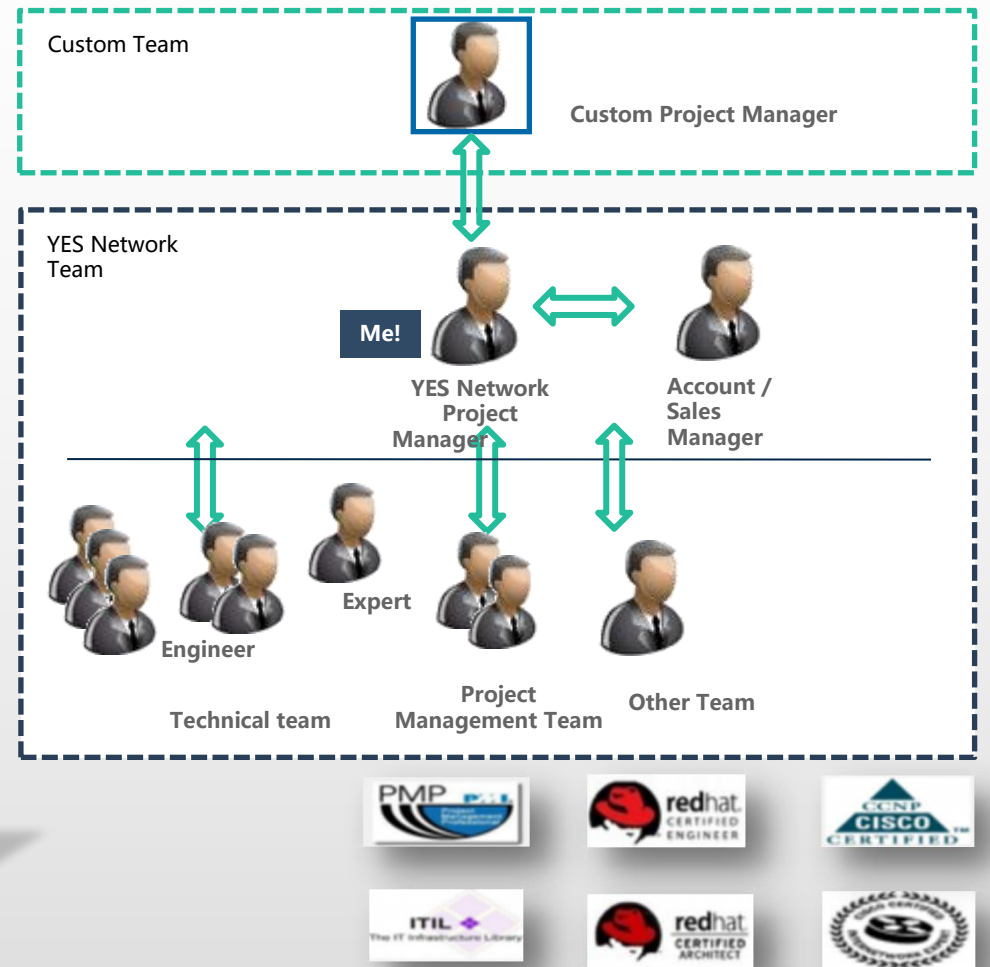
Custom Team

Custom Project Manager

YES Network Team

Me!

YES Network Project Manager

Account / Sales Manager

Expert

Engineer

Technical team

Project Management Team

Other Team

PMP PMI Project Management Professional

redhat. CERTIFIED ENGINEER

CCNP CISCO CERTIFIED

ITIL The IT Infrastructure Library

redhat. CERTIFIED ARCHITECT

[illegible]